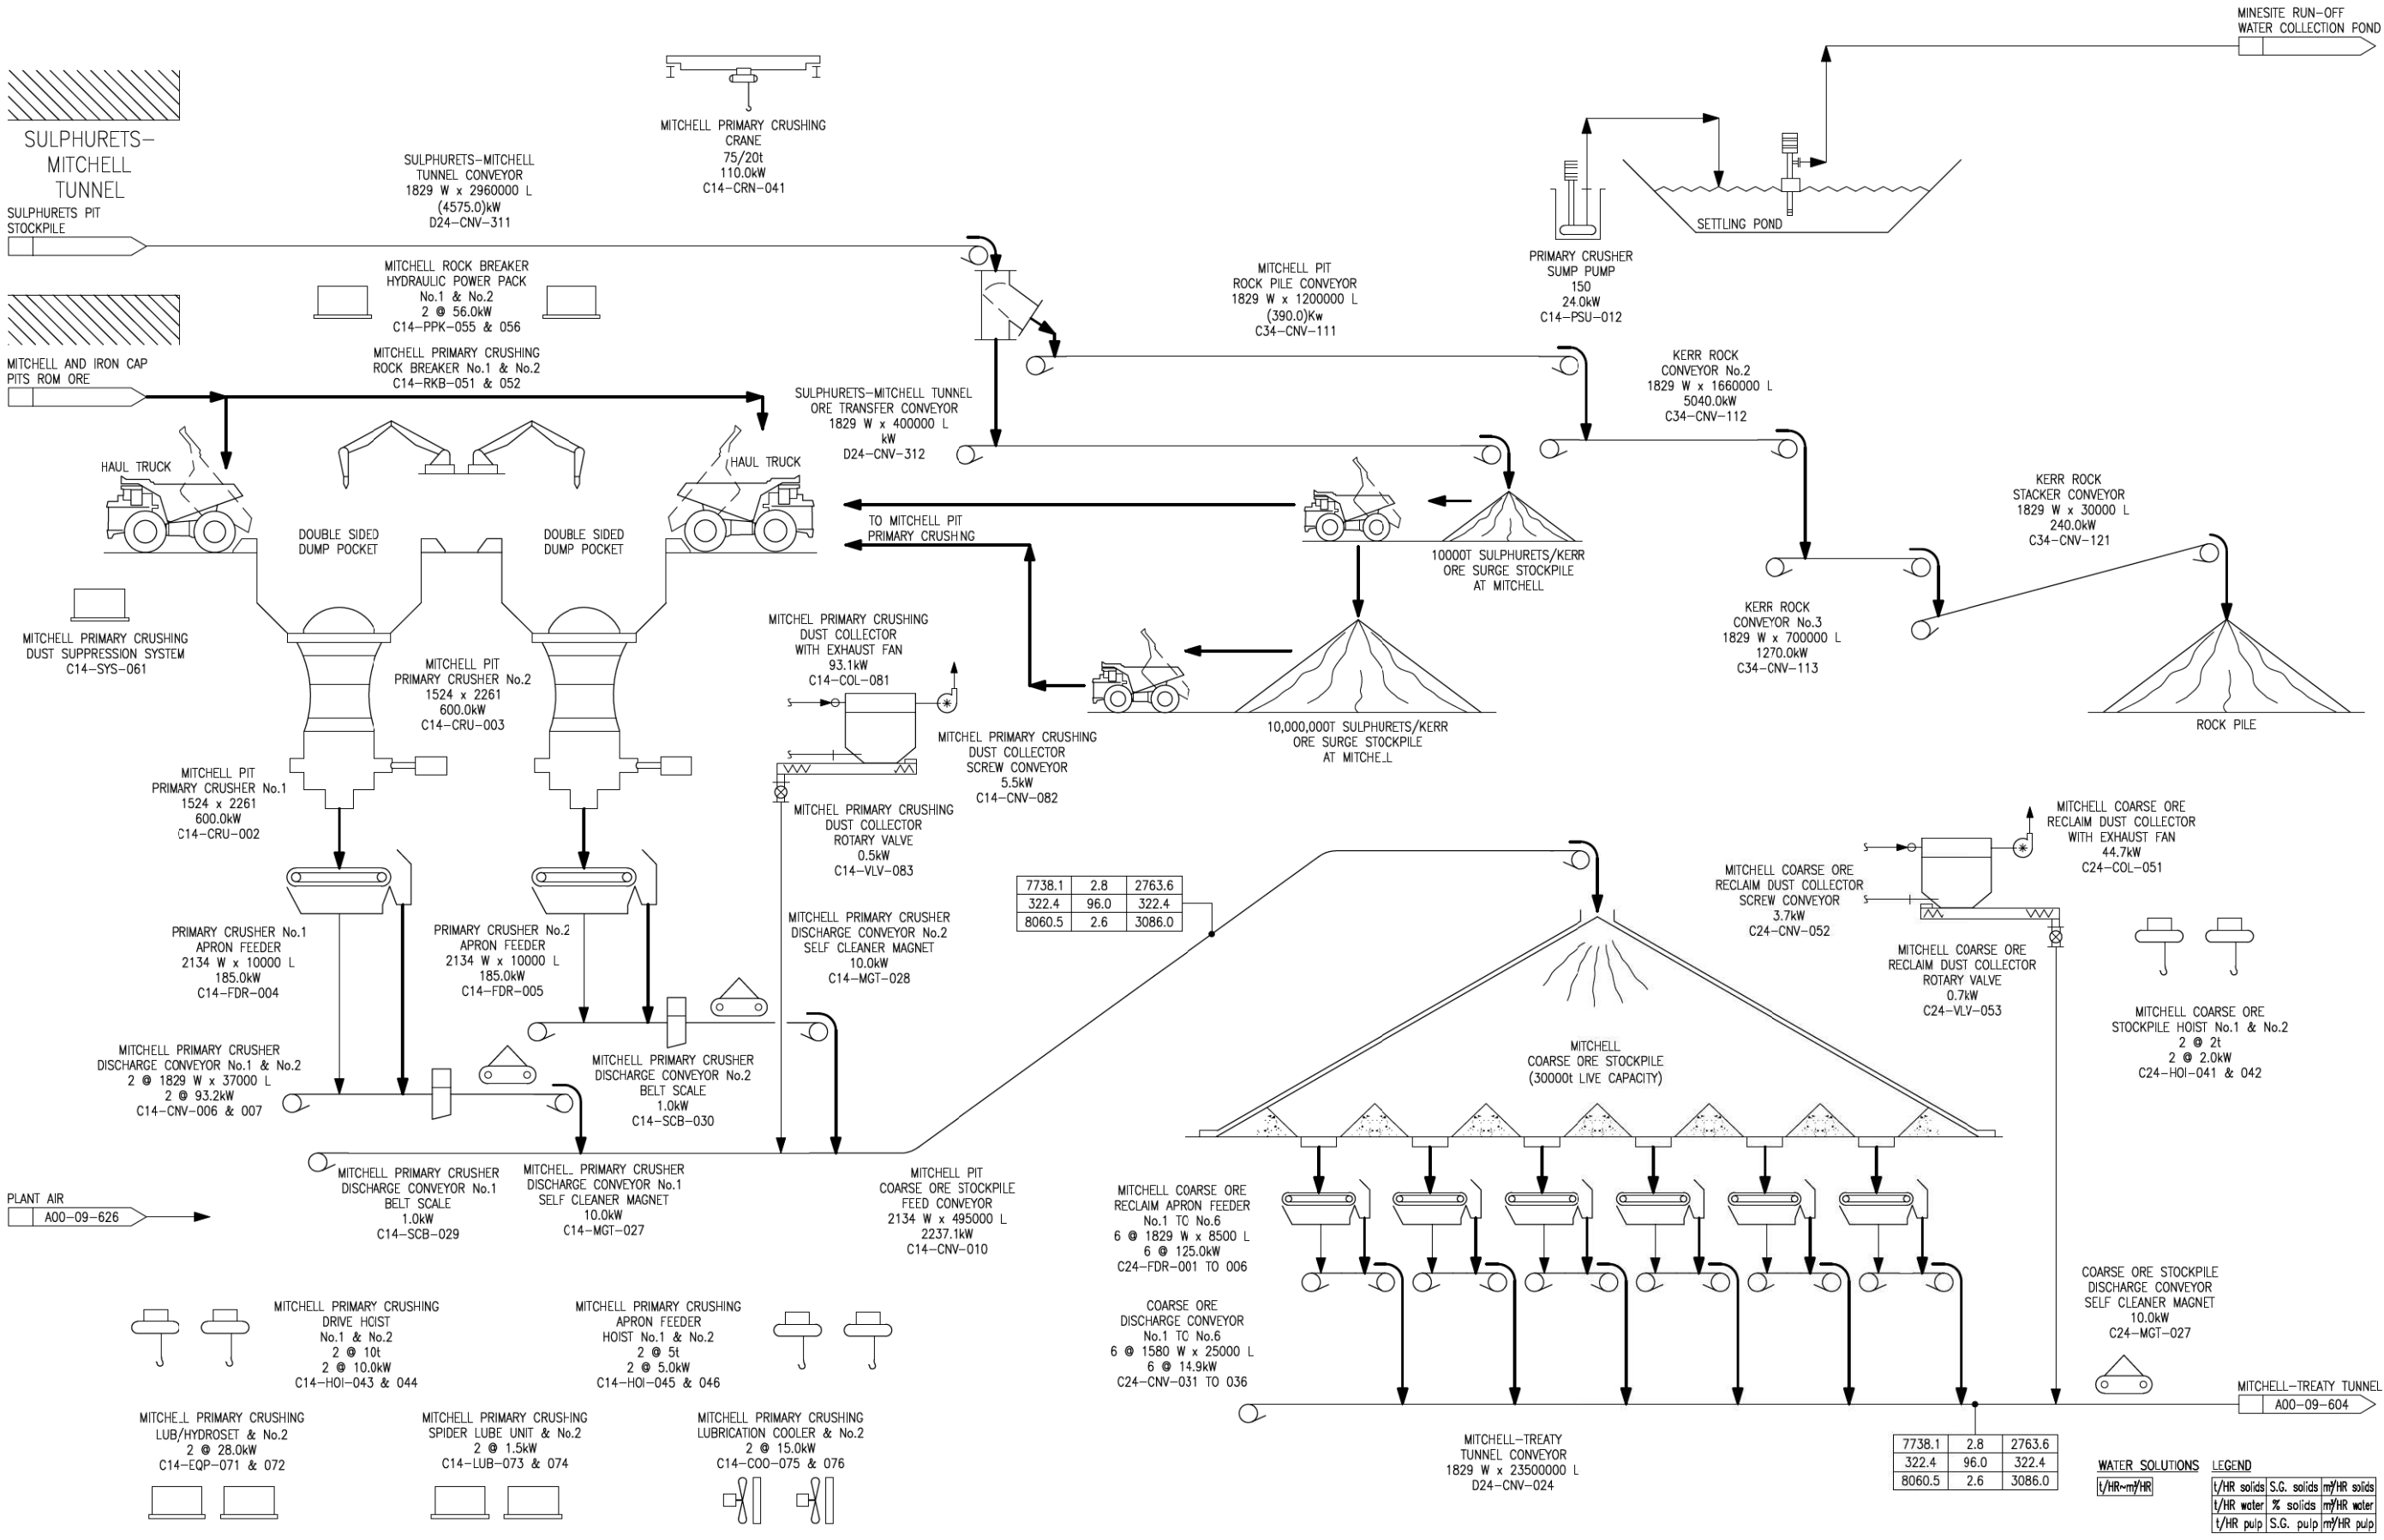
SULPHURETS–MITCHELL TUNNEL

SULPHURETS PIT STOCKPILE

MITCHELL AND IRON CAP PITS ROM ORE

SULPHURETS–MITCHELL TUNNEL CONVEYOR 1829 W x 2960000 L (4575.0)kW D24–CNV–311

MITCHELL PRIMARY CRUSHING CRANE 75/20t 110.0kW C14–CRN–041

MINESITE RUN–OFF WATER COLLECTION POND

SETTLING POND

PRIMARY CRUSHER SUMP PUMP 150 24.0kW C14–PSU–012

MITCHELL ROCK BREAKER HYDRAULIC POWER PACK No.1 & No.2 2 @ 56.0kW C14–PPK–055 & 056

MITCHELL PIT ROCK PILE CONVEYOR 1829 W x 1200000 L (390.0)Kw C34–CNV–111

MITCHELL PRIMARY CRUSHING ROCK BREAKER No.1 & No.2 C14–RKB–051 & 052

SULPHURETS–MITCHELL TUNNEL ORE TRANSFER CONVEYOR 1829 W x 400000 L kW D24–CNV–312

KERR ROCK CONVEYOR No.2 1829 W x 1660000 L 5040.0kW C34–CNV–112

HAUL TRUCK

HAUL TRUCK

DOUBLE SIDED DUMP POCKET

DOUBLE SIDED DUMP POCKET

TO MITCHELL PIT PRIMARY CRUSHING

10000T SULPHURETS/KERR ORE SURGE STOCKPILE AT MITCHELL

KERR ROCK STACKER CONVEYOR 1829 W x 30000 L 240.0kW C34–CNV–121

MITCHELL PRIMARY CRUSHING DUST SUPPRESSION SYSTEM C14–SYS–061

MITCHELL PIT PRIMARY CRUSHER No.2 1524 x 2261 600.0kW C14–CRU–003

MITCHEL PRIMARY CRUSHING DUST COLLECTOR WITH EXHAUST FAN 93.1kW C14–COL–081

KERR ROCK CONVEYOR No.3 1829 W x 700000 L 1270.0kW C34–CNV–113

10,000,000T SULPHURETS/KERR ORE SURGE STOCKPILE AT MITCHELL

ROCK PILE

MITCHEL PRIMARY CRUSHING DUST COLLECTOR SCREW CONVEYOR 5.5kW C14–CNV–082

MITCHELL PIT PRIMARY CRUSHER No.1 1524 x 2261 600.0kW C14–CRU–002

MITCHEL PRIMARY CRUSHING DUST COLLECTOR ROTARY VALVE 0.5kW C14–VLV–083

MITCHELL COARSE ORE RECLAIM DUST COLLECTOR WITH EXHAUST FAN 44.7kW C24–COL–051

MITCHELL COARSE ORE RECLAIM DUST COLLECTOR SCREW CONVEYOR 3.7kW C24–CNV–052

| 7738.1 | 2.8 | 2763.6 |
|---|---|---|
| 322.4 | 96.0 | 322.4 |
| 8060.5 | 2.6 | 3086.0 |

MITCHELL PRIMARY CRUSHER DISCHARGE CONVEYOR No.2 SELF CLEANER MAGNET 10.0kW C14–MGT–028

PRIMARY CRUSHER No.1 APRON FEEDER 2134 W x 10000 L 185.0kW C14–FDR–004

PRIMARY CRUSHER No.2 APRON FEEDER 2134 W x 10000 L 185.0kW C14–FDR–005

MITCHELL COARSE ORE RECLAIM DUST COLLECTOR ROTARY VALVE 0.7kW C24–VLV–053

MITCHELL COARSE ORE STOCKPILE HOIST No.1 & No.2 2 @ 2t 2 @ 2.0kW C24–HOI–041 & 042

MITCHELL COARSE ORE STOCKPILE (30000t LIVE CAPACITY)

MITCHELL PRIMARY CRUSHER DISCHARGE CONVEYOR No.1 & No.2 2 @ 1829 W x 37000 L 2 @ 93.2kW C14–CNV–006 & 007

MITCHELL PRIMARY CRUSHER DISCHARGE CONVEYOR No.2 BELT SCALE 1.0kW C14–SCB–030

MITCHELL PRIMARY CRUSHER DISCHARGE CONVEYOR No.1 BELT SCALE 1.0kW C14–SCB–029

MITCHELL PRIMARY CRUSHER DISCHARGE CONVEYOR No.1 SELF CLEANER MAGNET 10.0kW C14–MGT–027

MITCHELL PIT COARSE ORE STOCKPILE FEED CONVEYOR 2134 W x 495000 L 2237.1kW C14–CNV–010

MITCHELL COARSE ORE RECLAIM APRON FEEDER No.1 TO No.6 6 @ 1829 W x 8500 L 6 @ 125.0kW C24–FDR–001 TO 006

PLANT AIR A00–09–626

COARSE ORE DISCHARGE CONVEYOR No.1 TO No.6 6 @ 1580 W x 25000 L 6 @ 14.9kW C24–CNV–031 TO 036

COARSE ORE STOCKPILE DISCHARGE CONVEYOR SELF CLEANER MAGNET 10.0kW C24–MGT–027

MITCHELL PRIMARY CRUSHING DRIVE HOIST No.1 & No.2 2 @ 10t 2 @ 10.0kW C14–HOI–043 & 044

MITCHELL PRIMARY CRUSHING APRON FEEDER HOIST No.1 & No.2 2 @ 5t 2 @ 5.0kW C14–HOI–045 & 046

MITCHELL–TREATY TUNNEL A00–09–604

MITCHELL PRIMARY CRUSHING LUB/HYDROSET & No.2 2 @ 28.0kW C14–EQP–071 & 072

MITCHELL PRIMARY CRUSHING SPIDER LUBE UNIT & No.2 2 @ 1.5kW C14–LUB–073 & 074

MITCHELL PRIMARY CRUSHING LUBRICATION COOLER & No.2 2 @ 15.0kW C14–COO–075 & 076

MITCHELL–TREATY TUNNEL CONVEYOR 1829 W x 23500000 L D24–CNV–024

| 7738.1 | 2.8 | 2763.6 |
|---|---|---|
| 322.4 | 96.0 | 322.4 |
| 8060.5 | 2.6 | 3086.0 |

WATER SOLUTIONS
t/HR~m³/HR

LEGEND

| t/HR solids | S.G. solids | m³/HR solids |
|---|---|---|
| t/HR water | % solids | m³/HR water |
| t/HR pulp | S.G. pulp | m³/HR pulp |